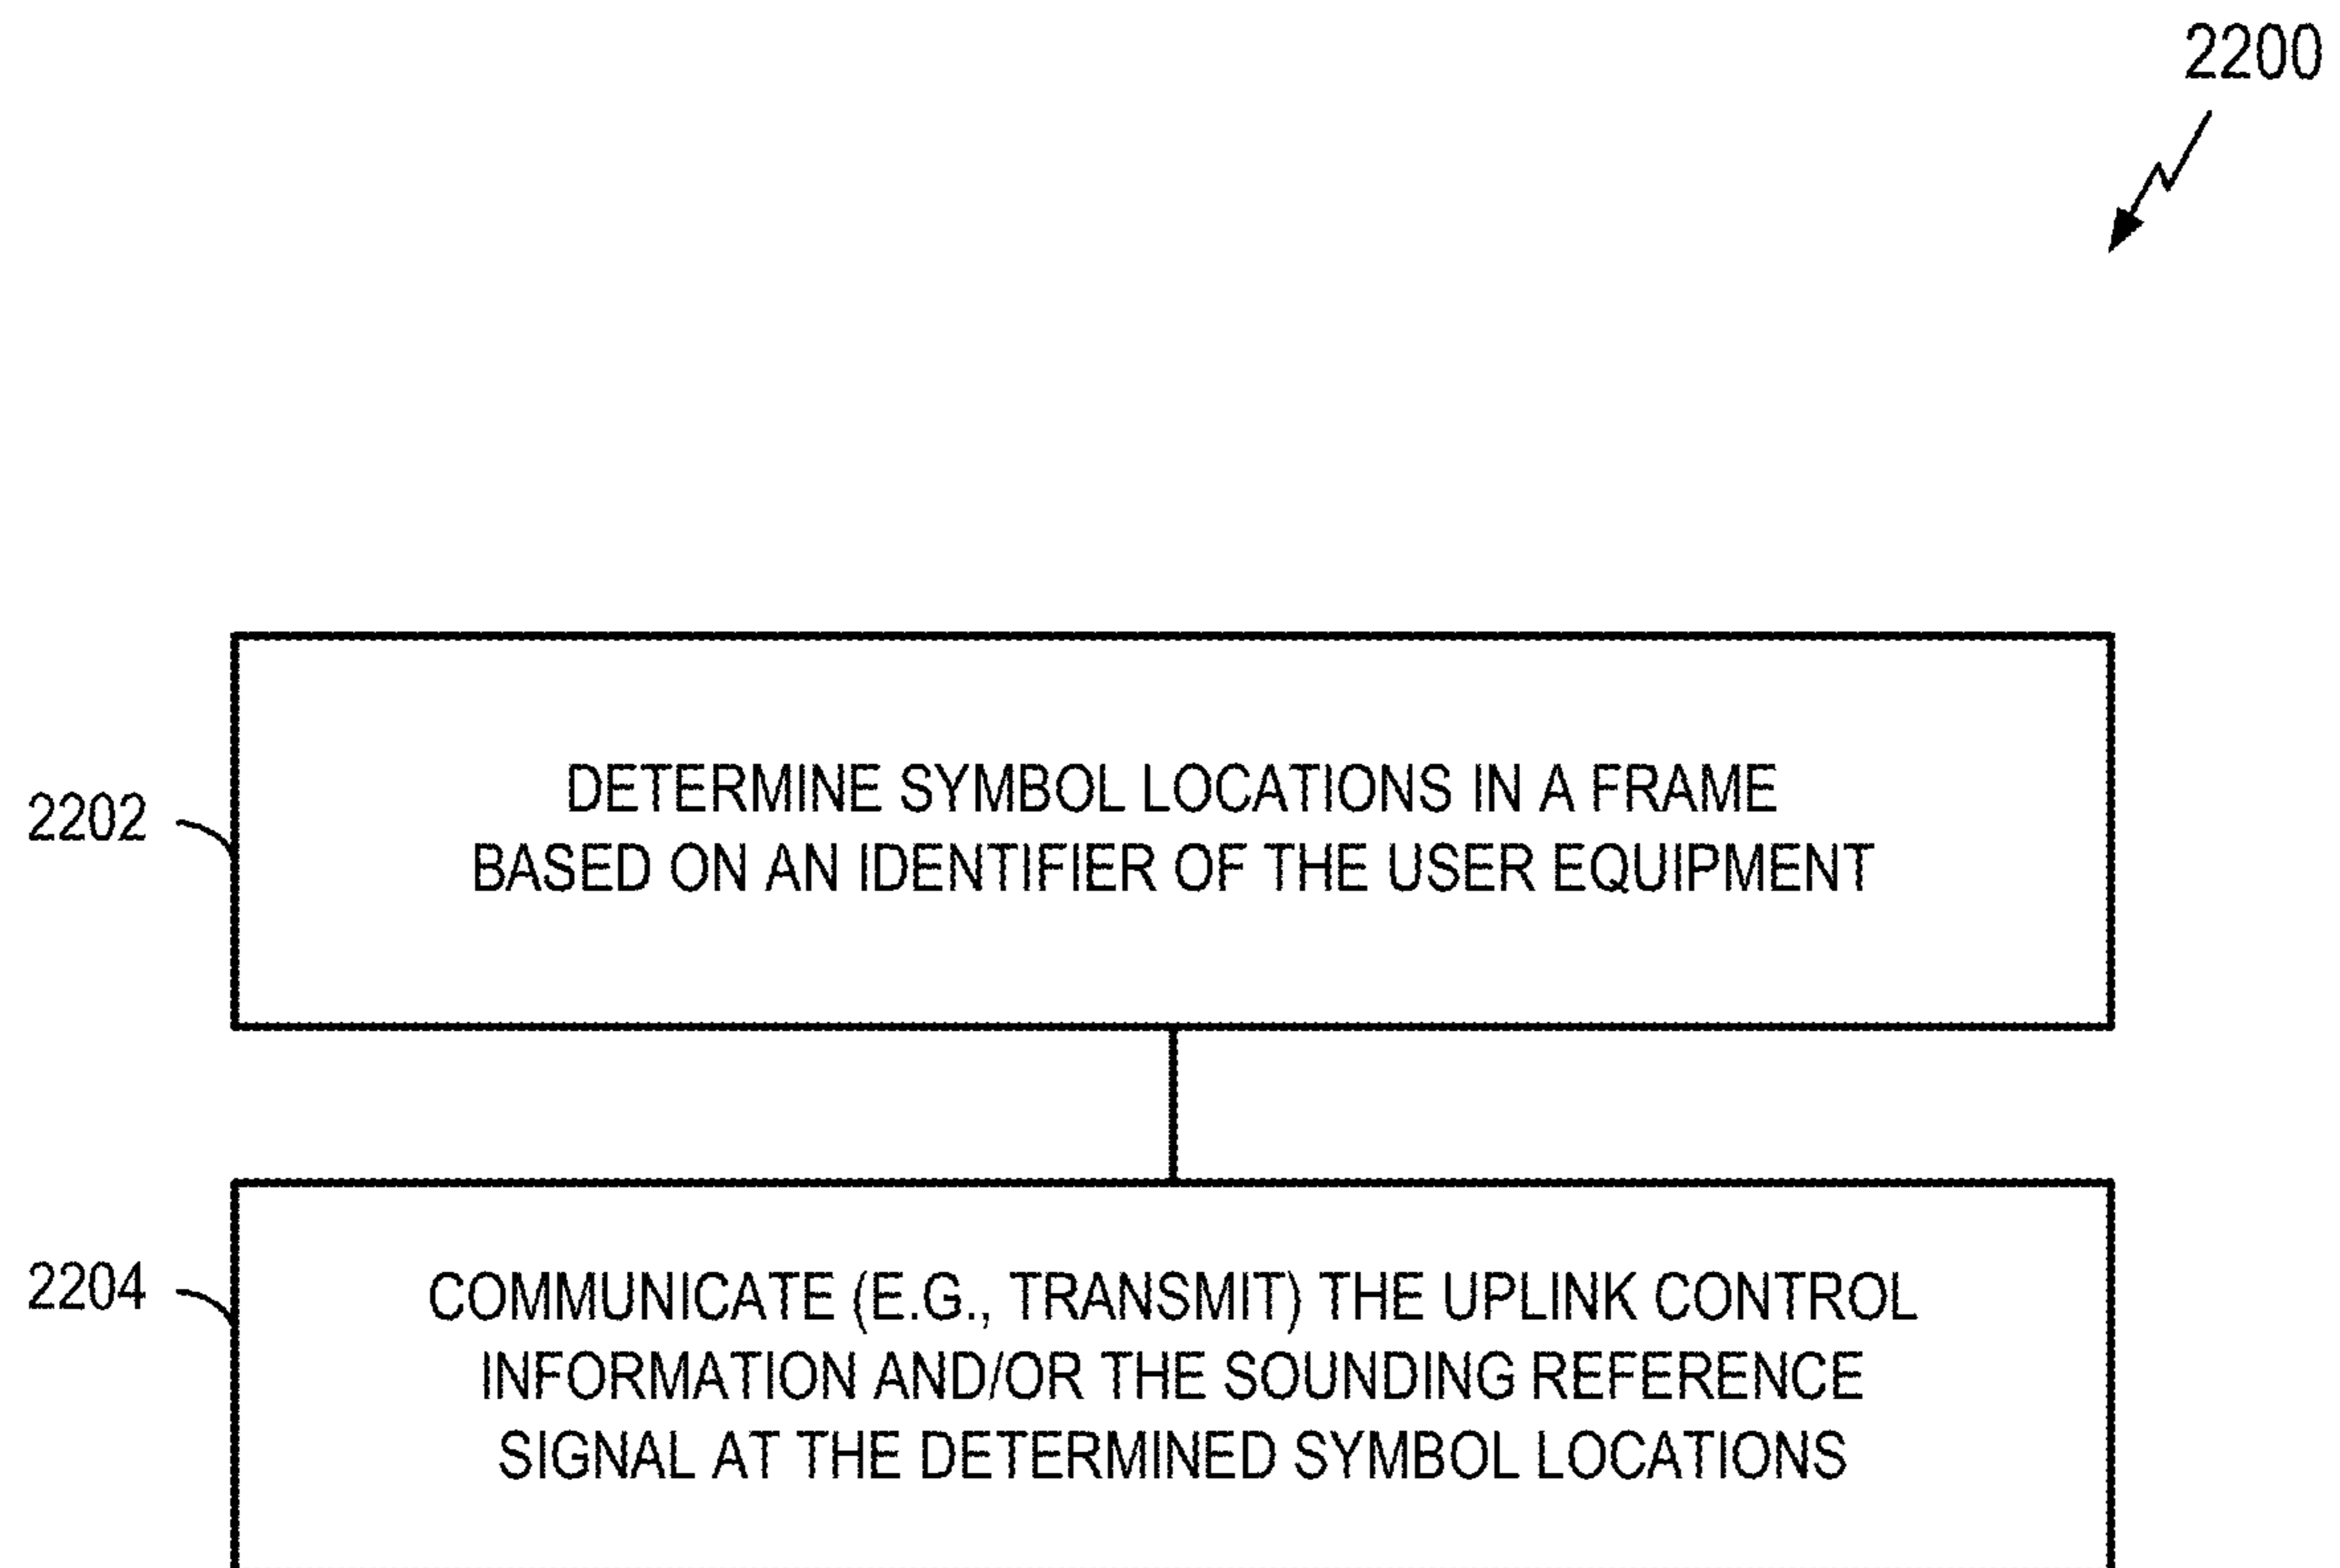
2200

2202

DETERMINE SYMBOL LOCATIONS IN A FRAME BASED ON AN IDENTIFIER OF THE USER EQUIPMENT

2204

COMMUNICATE (E.G., TRANSMIT) THE UPLINK CONTROL INFORMATION AND/OR THE SOUNDING REFERENCE SIGNAL AT THE DETERMINED SYMBOL LOCATIONS